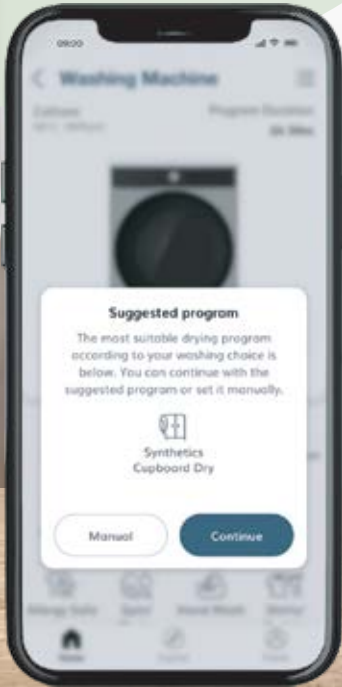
09:00

Washing Machine

Cottons
40°C · 1400rpm

Program Duration
2h 30m

Suggested program

The most suitable drying program according to your washing choice is below. You can continue with the suggested program or set it manually.

Synthetics
Cupboard Dry

Manual

Continue

Allergy Safe

Spin

Hand Wash

Home